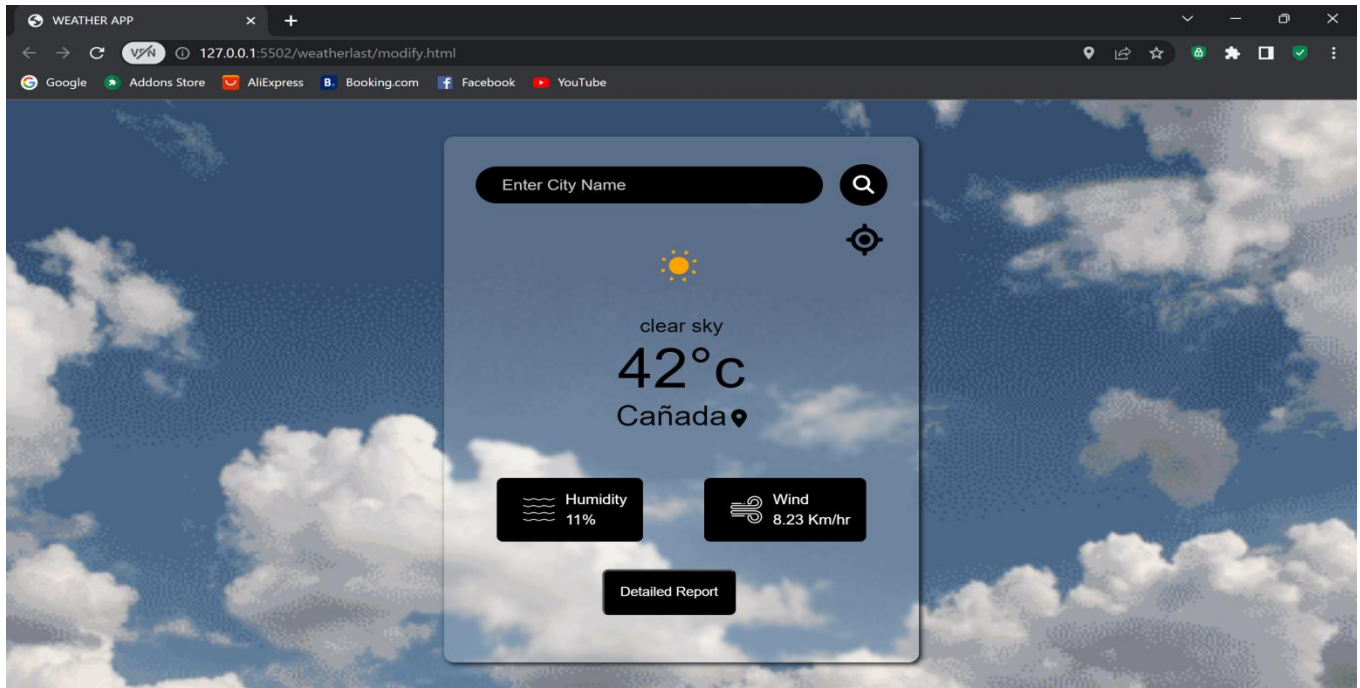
WEATHER APP

VPN 127.0.0.1:5502/weatherlast/modify.html

Google Addons Store AliExpress Booking.com Facebook YouTube

Enter City Name

clear sky

42°c

Cañada

Humidity
11%

Wind
8.23 Km/hr

Detailed Report